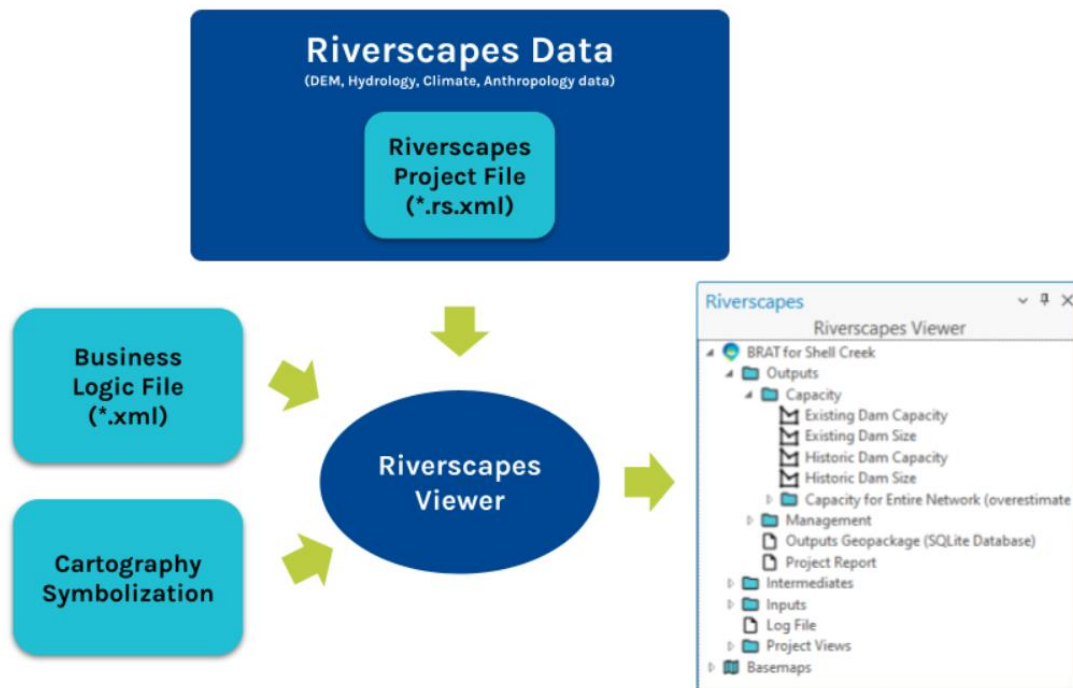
Riverscapes Data
(DEM, Hydrology, Climate, Anthropology data)

Riverscapes Project File (*.rs.xml)

Business Logic File (*.xml)

Cartography Symbolization

Riverscapes Viewer

Riverscapes
Riverscapes Viewer
BRAT for Shell Creek
Outputs
Capacity
Existing Dam Capacity
Existing Dam Size
Historic Dam Capacity
Historic Dam Size
Capacity for Entire Network (overestimate
Management
Outputs Geopackage (SQLite Database)
Project Report
Intermediates
Inputs
Log File
Project Views
Basemaps